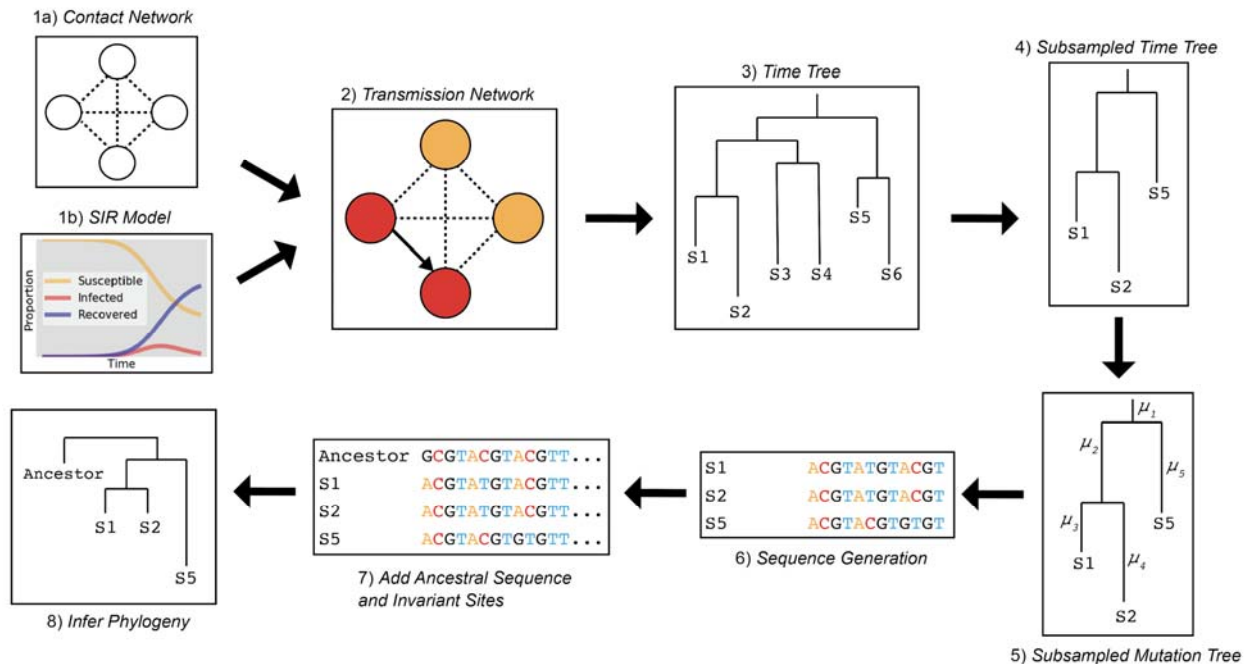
1a) Contact Network

1b) SIR Model

Susceptible
Infected
Recovered
Proportion
Time

2) Transmission Network

3) Time Tree

S1
S2
S3
S4
S5
S6

4) Subsampled Time Tree

S1
S2
S5

5) Subsampled Mutation Tree

$\mu_1$
$\mu_2$
$\mu_5$
$\mu_3$
$\mu_4$
S1
S2
S5

6) Sequence Generation

S1 ACGTATGTACGT
S2 ACGTATGTACGT
S5 ACGTACGTGTGT

7) Add Ancestral Sequence and Invariant Sites

Ancestor GCGTACGTACGTT...
S1 ACGTATGTACGTT...
S2 ACGTATGTACGTT...
S5 ACGTACGTGTGTT...

8) Infer Phylogeny

Ancestor
S1
S2
S5